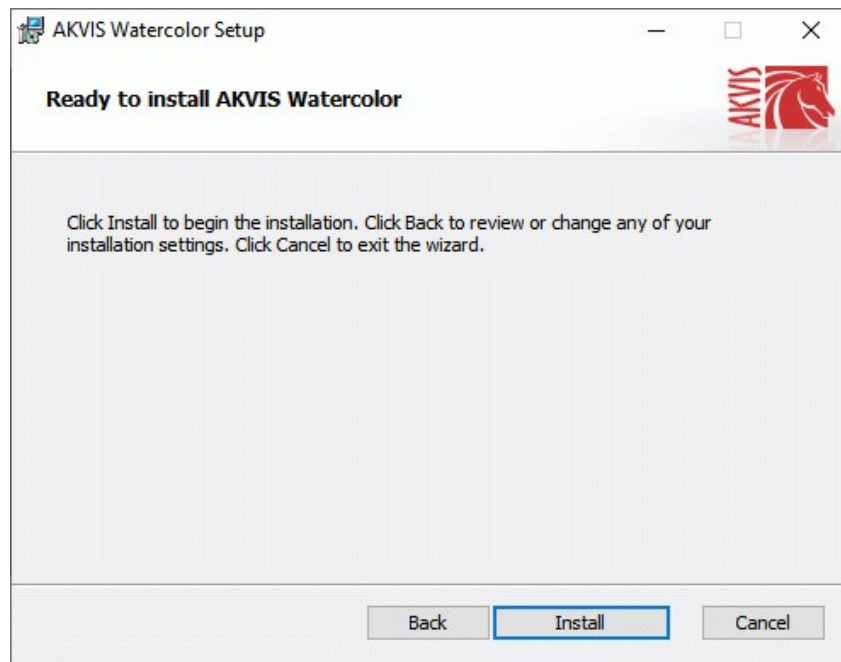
AKVIS Watercolor Setup

Ready to install AKVIS Watercolor

AKVIS

Click Install to begin the installation. Click Back to review or change any of your installation settings. Click Cancel to exit the wizard.

Back
Install
Cancel